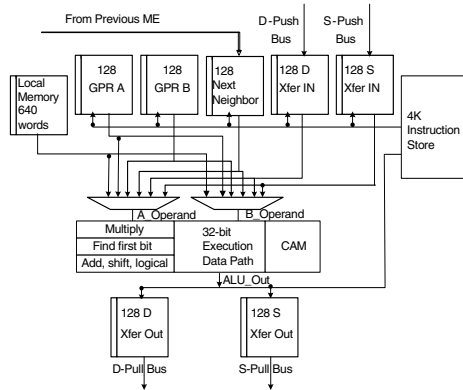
From Previous ME

D-Push Bus

S-Push Bus

Local Memory 640 words

128 GPR A

128 GPR B

128 Next Neighbor

128 D Xfer IN

128 S Xfer IN

4K Instruction Store

A_Operand

B_Operand

Multiply

Find first bit

Add, shift, logical

32-bit Execution Data Path

CAM

ALU_Out

128 D Xfer Out

128 S Xfer Out

D-Pull Bus

S-Pull Bus